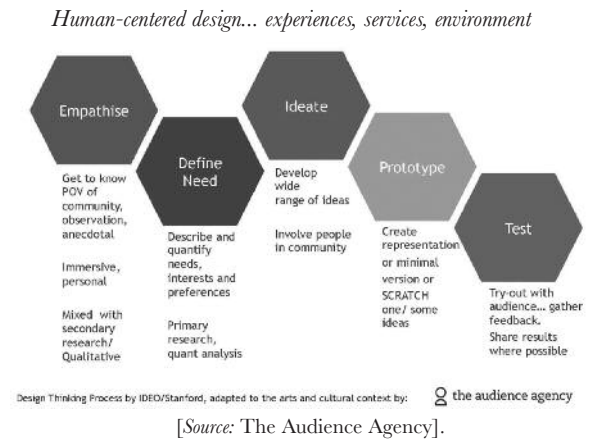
*Human-centered design... experiences, services, environment*

Empathise

Get to know POV of community, observation, anecdotal

Immersive, personal

Mixed with secondary research/ Qualitative

Define Need

Describe and quantify needs, interests and preferences

Primary research, quant analysis

Ideate

Develop wide range of ideas

Involve people in community

Prototype

Create representation or minimal version or SCRATCH one/ some ideas

Test

Try-out with audience... gather feedback. Share results where possible

Design Thinking Process by IDEO/Stanford, adapted to the arts and cultural context by: the audience agency

[*Source:* The Audience Agency].